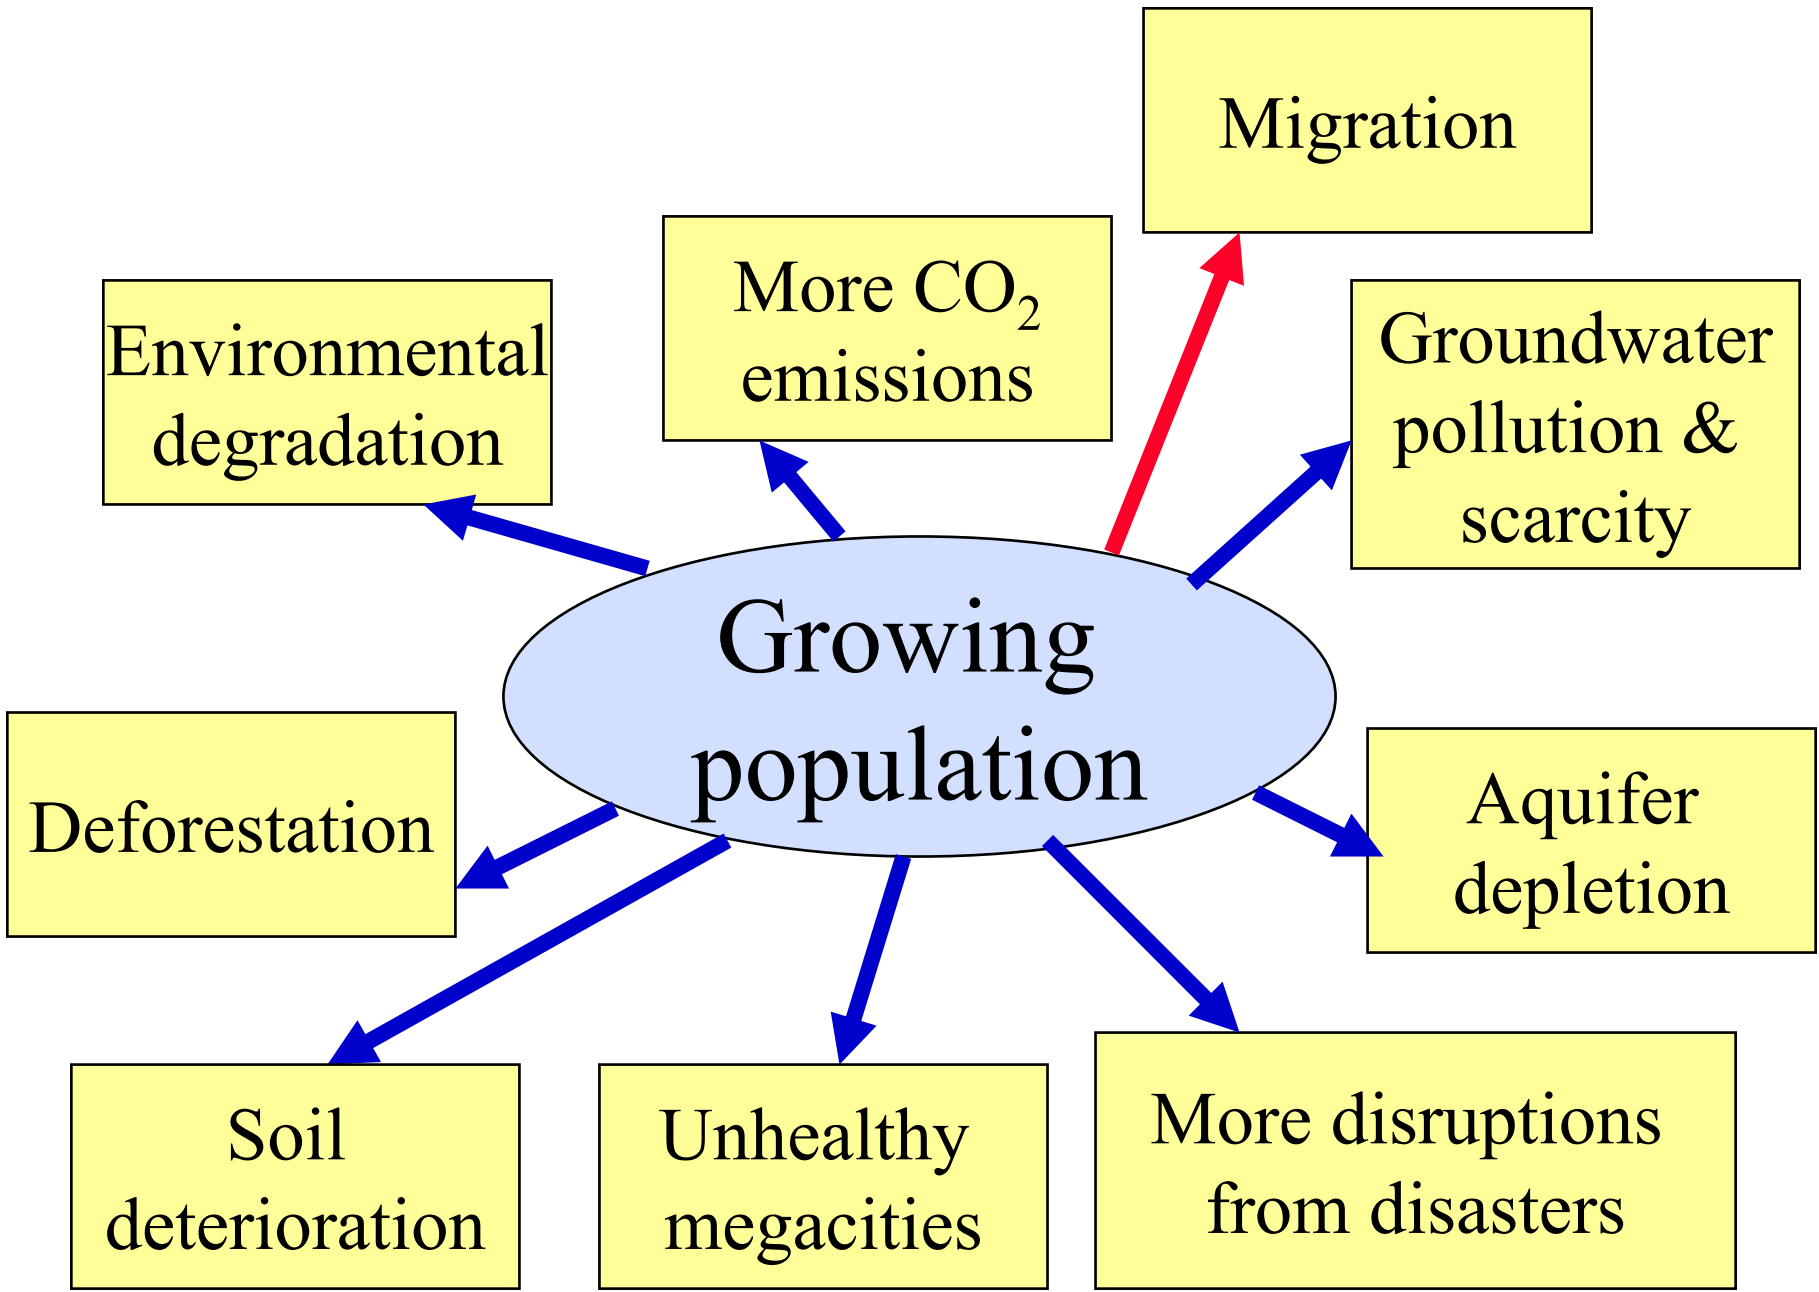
Migration

More $CO_2$ emissions

Environmental degradation

Groundwater pollution & scarcity

Growing population

Deforestation

Aquifer depletion

Soil deterioration

Unhealthy megacities

More disruptions from disasters